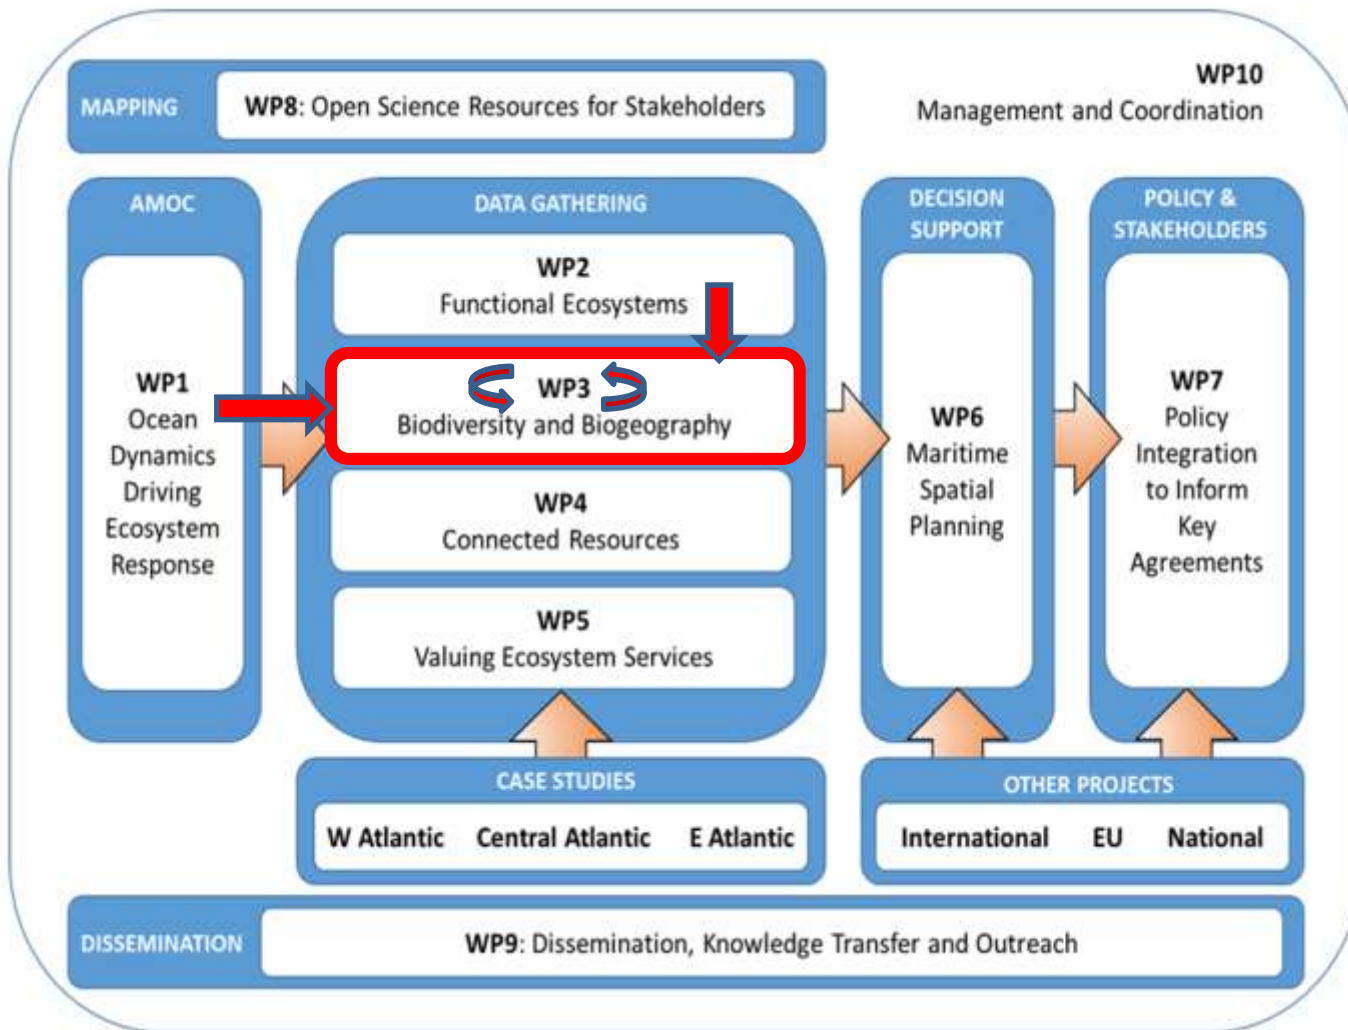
MAPPING

WP8: Open Science Resources for Stakeholders

WP10
Management and Coordination

AMOC

WP1
Ocean Dynamics Driving Ecosystem Response

DATA GATHERING

WP2
Functional Ecosystems

WP3
Biodiversity and Biogeography

WP4
Connected Resources

WP5
Valuing Ecosystem Services

DECISION SUPPORT

WP6
Maritime Spatial Planning

POLICY & STAKEHOLDERS

WP7
Policy Integration to Inform Key Agreements

CASE STUDIES

W Atlantic Central Atlantic E Atlantic

OTHER PROJECTS

International EU National

DISSEMINATION

WP9: Dissemination, Knowledge Transfer and Outreach